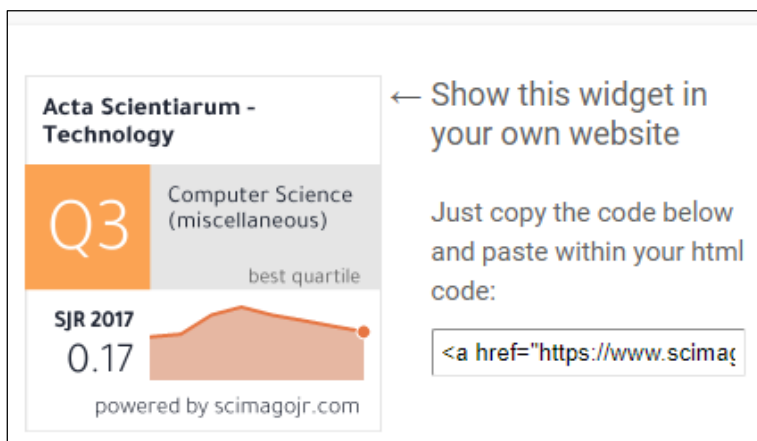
Acta Scientiarum - Technology

Q3

Computer Science (miscellaneous)

best quartile

SJR 2017

0.17

powered by scimagojr.com

← Show this widget in your own website

Just copy the code below and paste within your html code:

<a href="https://www.scimag